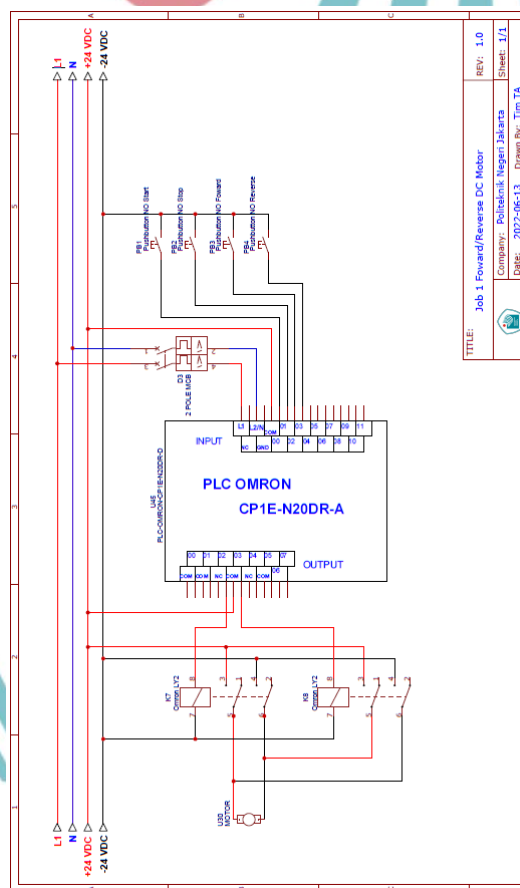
A
B
C
L1
N
+24 VDC
-24 VDC
5
4
3
2
1
PB1 Pushbutton NO Start
PB2 Pushbutton NO Stop
PB3 Pushbutton NO Foward
PB4 Pushbutton NO Reverse
D3 2 POLE MCB
L1
L2/N
COM
00
01
02
03
04
05
06
07
08
09
10
11
NC
GND
INPUT
PLC OMRON
CP1E-N20DR-A
U45 PLC-OMRON-CP1E-N20DR-D
00
01
02
03
04
05
06
07
COM
COM
NC
COM
NC
COM
OUTPUT
K7 Omron_LY2
K8 Omron_LY2
8
3
4
7
5
6
U30 MOTOR
L1
N
+24 VDC
-24 VDC
TITLE:
Job 1 Foward/Reverse DC Motor
REV: 1.0
Company: Politeknik Negeri Jakarta
Sheet: 1/1
Date: 2022-06-13
Drawn By: Tim TA